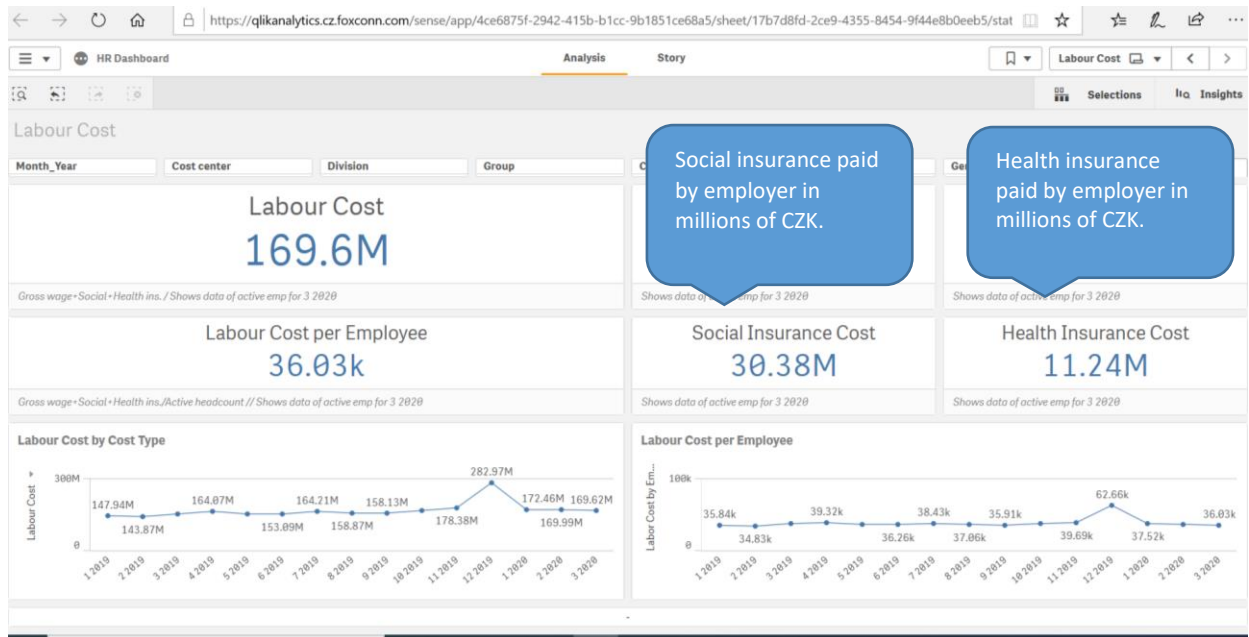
https://qlikanalytics.cz.foxconn.com/sense/app/4ce6875f-2942-415b-b1cc-9b1851ce68a5/sheet/17b7d8fd-2ce9-4355-8454-9f44e8b0eeb5/stat

HR Dashboard

Analysis

Story

Labour Cost

Selections

Insights

Labour Cost

Month_Year

Cost center

Division

Group

C

Ge

Social insurance paid by employer in millions of CZK.

Health insurance paid by employer in millions of CZK.

Labour Cost

169.6M

Gross wage+Social+Health ins. / Shows data of active emp for 3 2020

Shows data of active emp for 3 2020

Shows data of active emp for 3 2020

Labour Cost per Employee

36.03k

Gross wage+Social+Health ins./Active headcount // Shows data of active emp for 3 2020

Social Insurance Cost

30.38M

Shows data of active emp for 3 2020

Health Insurance Cost

11.24M

Shows data of active emp for 3 2020

Labour Cost by Cost Type

Labour Cost

300M

0

147.94M

143.87M

164.07M

153.09M

164.21M

158.87M

158.13M

178.38M

282.97M

172.46M

169.99M

169.62M

1 2019 2 2019 3 2019 4 2019 5 2019 6 2019 7 2019 8 2019 9 2019 10 2019 11 2019 12 2019 1 2020 2 2020 3 2020

Labour Cost per Employee

Labor Cost by Em...

100k

0

35.84k

34.83k

39.32k

36.26k

38.43k

37.06k

35.91k

39.69k

62.66k

37.52k

36.03k

1 2019 2 2019 3 2019 4 2019 5 2019 6 2019 7 2019 8 2019 9 2019 10 2019 11 2019 12 2019 1 2020 2 2020 3 2020